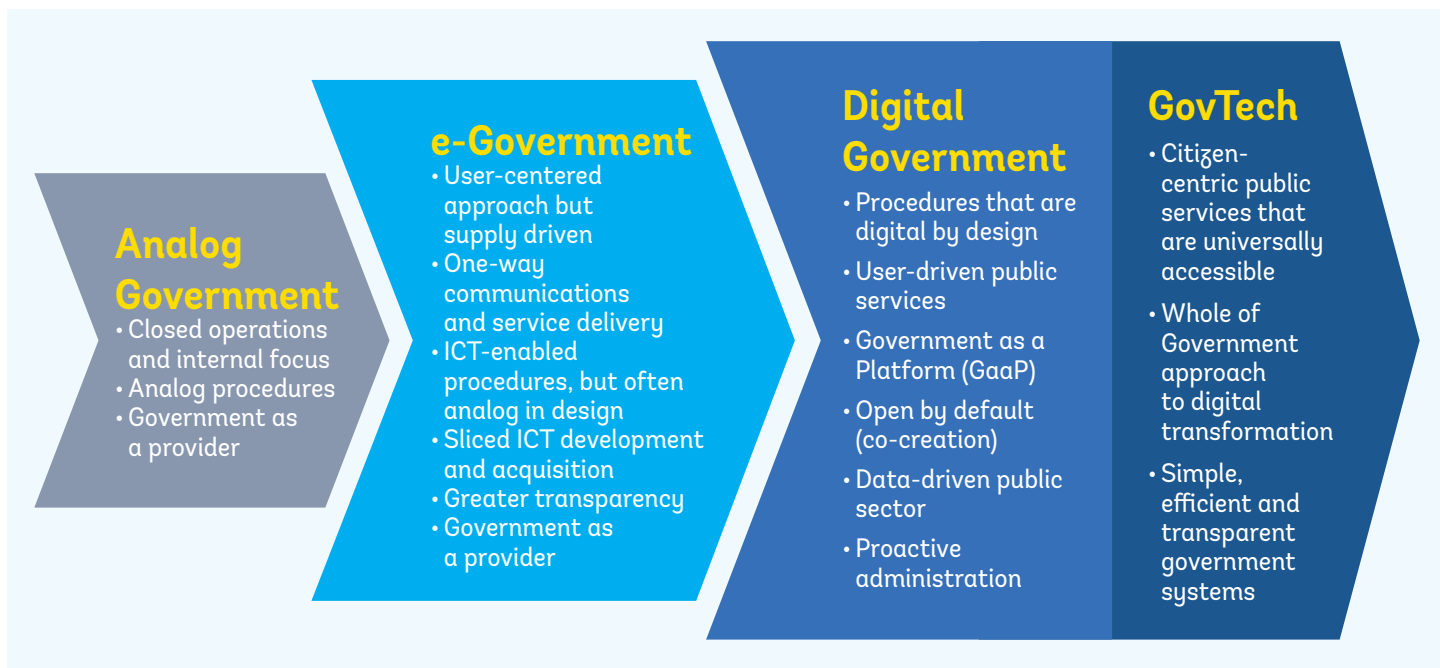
Analog Government
• Closed operations and internal focus
• Analog procedures
• Government as a provider

e-Government
• User-centered approach but supply driven
• One-way communications and service delivery
• ICT-enabled procedures, but often analog in design
• Sliced ICT development and acquisition
• Greater transparency
• Government as a provider

Digital Government
• Procedures that are digital by design
• User-driven public services
• Government as a Platform (GaaP)
• Open by default (co-creation)
• Data-driven public sector
• Proactive administration

GovTech
• Citizen-centric public services that are universally accessible
• Whole of Government approach to digital transformation
• Simple, efficient and transparent government systems